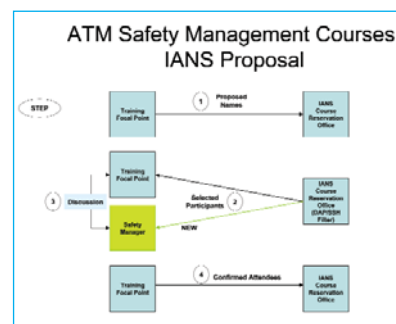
ATM Safety Management Courses
IANS Proposal

STEP

Training Focal Point

1

Proposed Names

IANS Course Reservation Office

Training Focal Point

3

Discussion

Safety Manager

Selected Participants

2

NEW

IANS Course Reservation Office (DAP/SSH Filter)

Training Focal Point

4

Confirmed Attendees

IANS Course Reservation Office